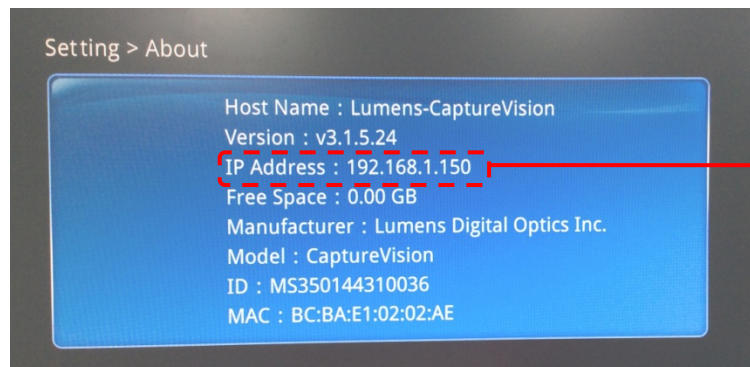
Setting > About

Host Name : Lumens-CaptureVision
Version : v3.1.5.24
IP Address : 192.168.1.150
Free Space : 0.00 GB
Manufacturer : Lumens Digital Optics Inc.
Model : CaptureVision
ID : MS350144310036
MAC : BC:BA:E1:02:02:AE